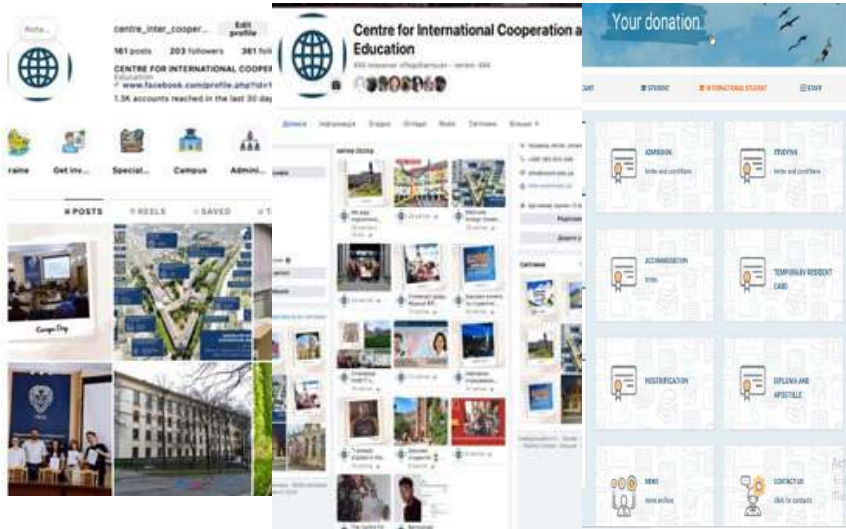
Note...

centre_inter_cooper...

Edit profile

161 posts 203 followers 361 foll

CENTRE FOR INTERNATIONAL COOPER

Education

www.facebook.com/profile.php?id=1

1.5K accounts reached in the last 30 day

raine Get inv... Special... Campus Admini...

POSTS REELS SAVED T

Campus Day

Centre for International Cooperation a Education

Дописи Інформація Згадки Відео Фото Світлини Більше

Your donation

STUDENT INTERNATIONAL STUDENT STAFF

ADMISSION

terms and conditions

STUDYING

terms and conditions

ACCOMMODATION

terms

TEMPORARY RESIDENT CARD

REGISTRATION

DIPLOMA AND APOSTILLE

NEWS

news archive

CONTACT US

click for contacts